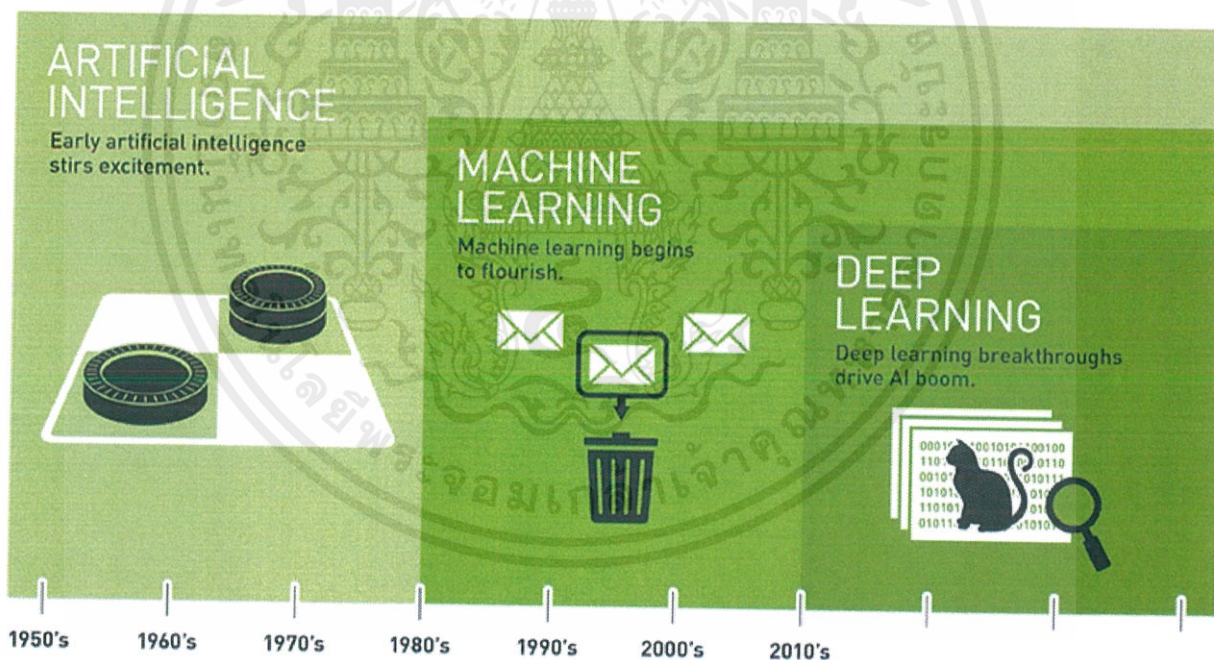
ARTIFICIAL INTELLIGENCE
Early artificial intelligence stirs excitement.

MACHINE LEARNING
Machine learning begins to flourish.

DEEP LEARNING
Deep learning breakthroughs drive AI boom.

1950's 1960's 1970's 1980's 1990's 2000's 2010's